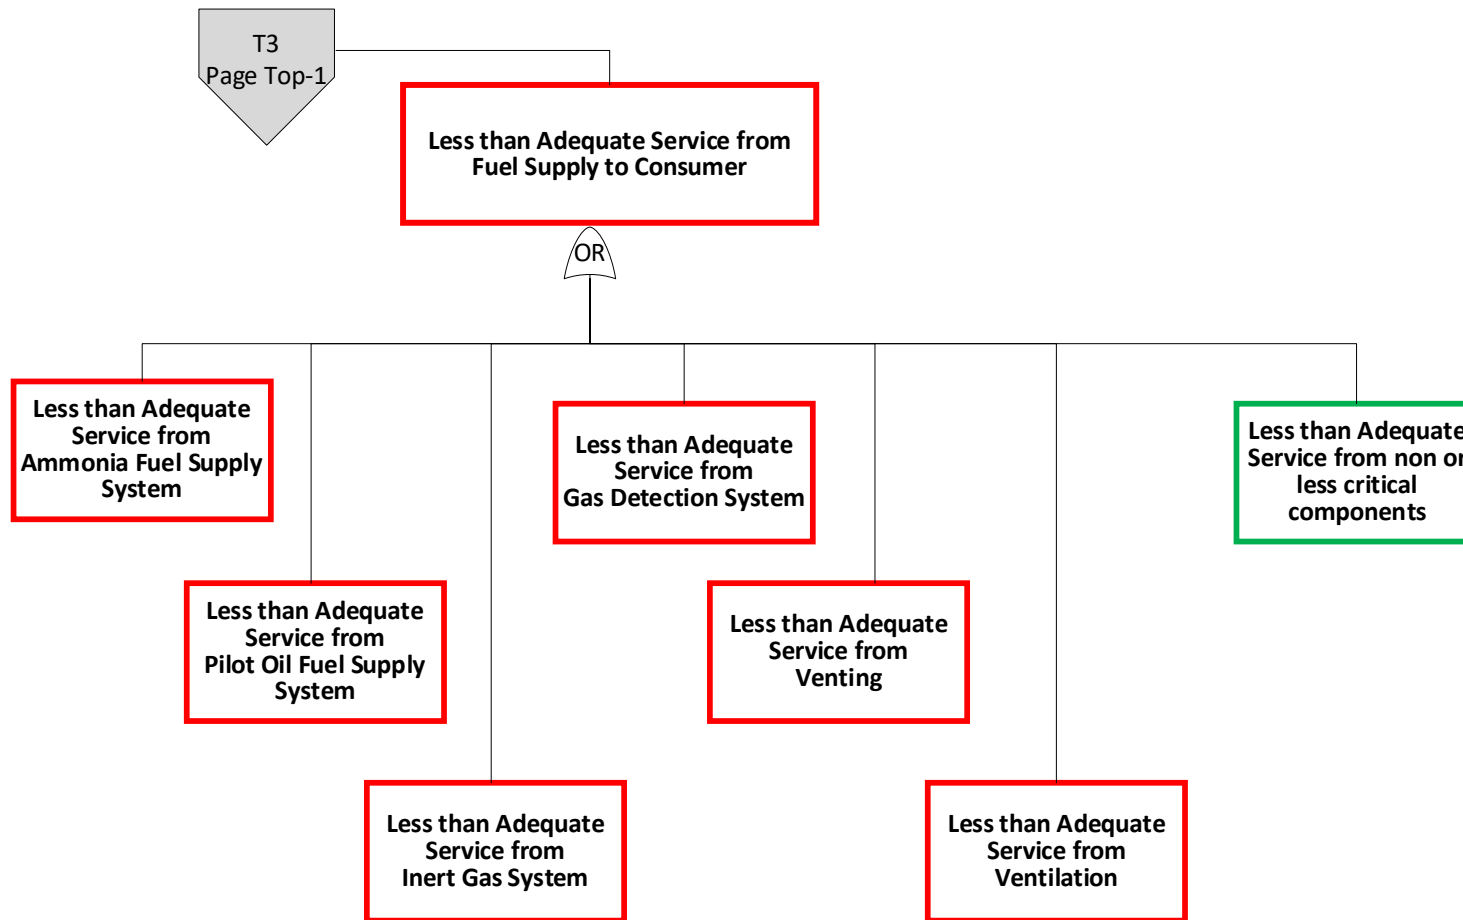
T3
Page Top-1

Less than Adequate Service from Fuel Supply to Consumer

OR

Less than Adequate Service from Ammonia Fuel Supply System

Less than Adequate Service from Pilot Oil Fuel Supply System

Less than Adequate Service from Inert Gas System

Less than Adequate Service from Gas Detection System

Less than Adequate Service from Venting

Less than Adequate Service from Ventilation

Less than Adequate Service from non or less critical components